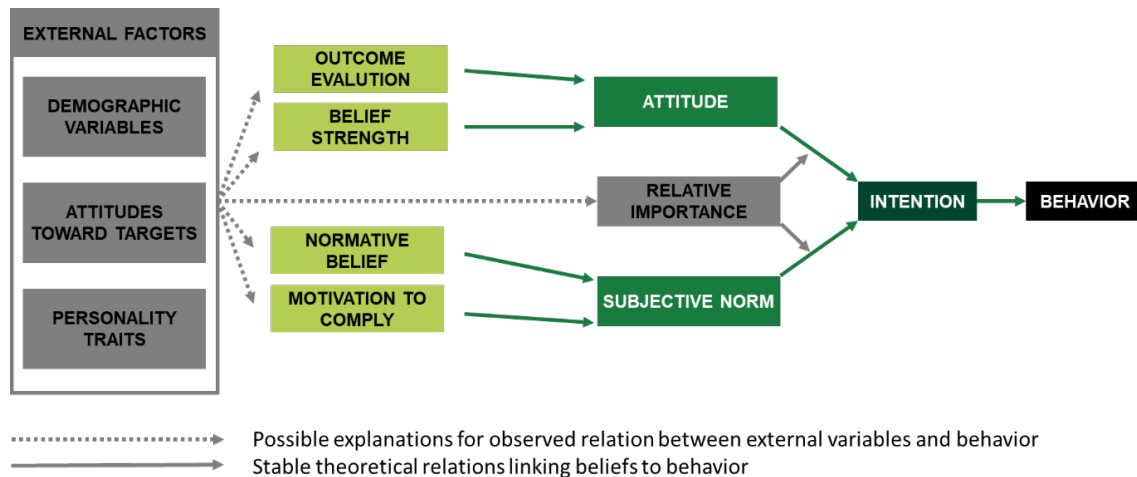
EXTERNAL FACTORS

DEMOGRAPHIC VARIABLES

ATTITUDES TOWARD TARGETS

PERSONALITY TRAITS

OUTCOME EVALUTION

BELIEF STRENGTH

NORMATIVE BELIEF

MOTIVATION TO COMPLY

ATTITUDE

RELATIVE IMPORTANCE

SUBJECTIVE NORM

INTENTION

BEHAVIOR

Possible explanations for observed relation between external variables and behavior

Stable theoretical relations linking beliefs to behavior